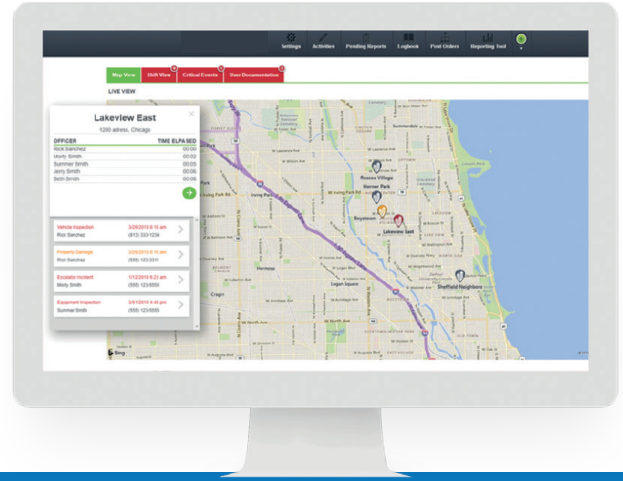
Settings Activities Pending Reports Logbook Post Orders Reporting Tool

Map View Shift View Critical Events User Documentation

LIVE VIEW

Lakeview East
1200 adress, Chicago

| OFFICER | TIME ELPASED |
|---|---|
| Rick Sanchez | 00:00 |
| Morty Smith | 00:00 |
| Summer Smith | 00:00 |
| Jerry Smith | 00:00 |
| Beth Smith | 00:00 |

Vehicle Inspection 3/28/2016 8:16 am
Rick Sanchez (815) 333-1234

Property Damage 3/28/2016 8:16 am
Rick Sanchez (555) 123-5511

Escalate Incident 1/12/2016 6:23 am
Morty Smith (555) 123-5555

Equipment Inspection 3/8/2016 4:46 pm
Summer Smith (555) 123-5555

Roscoe Village
Horner Park
Lakeview East
Logan Square
Sheffield Neighbors
Harmon
Bing